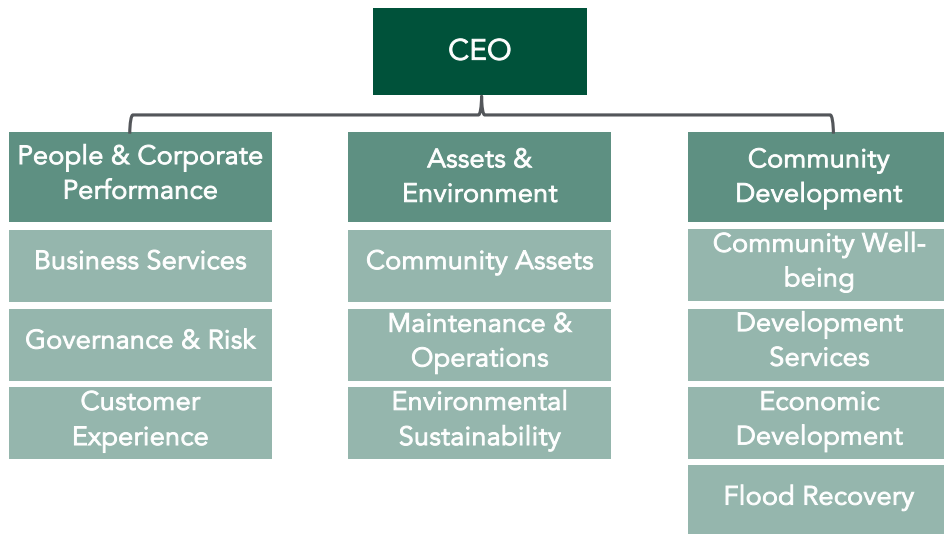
CEO

People & Corporate Performance

Business Services

Governance & Risk

Customer Experience

Assets & Environment

Community Assets

Maintenance & Operations

Environmental Sustainability

Community Development

Community Well-being

Development Services

Economic Development

Flood Recovery